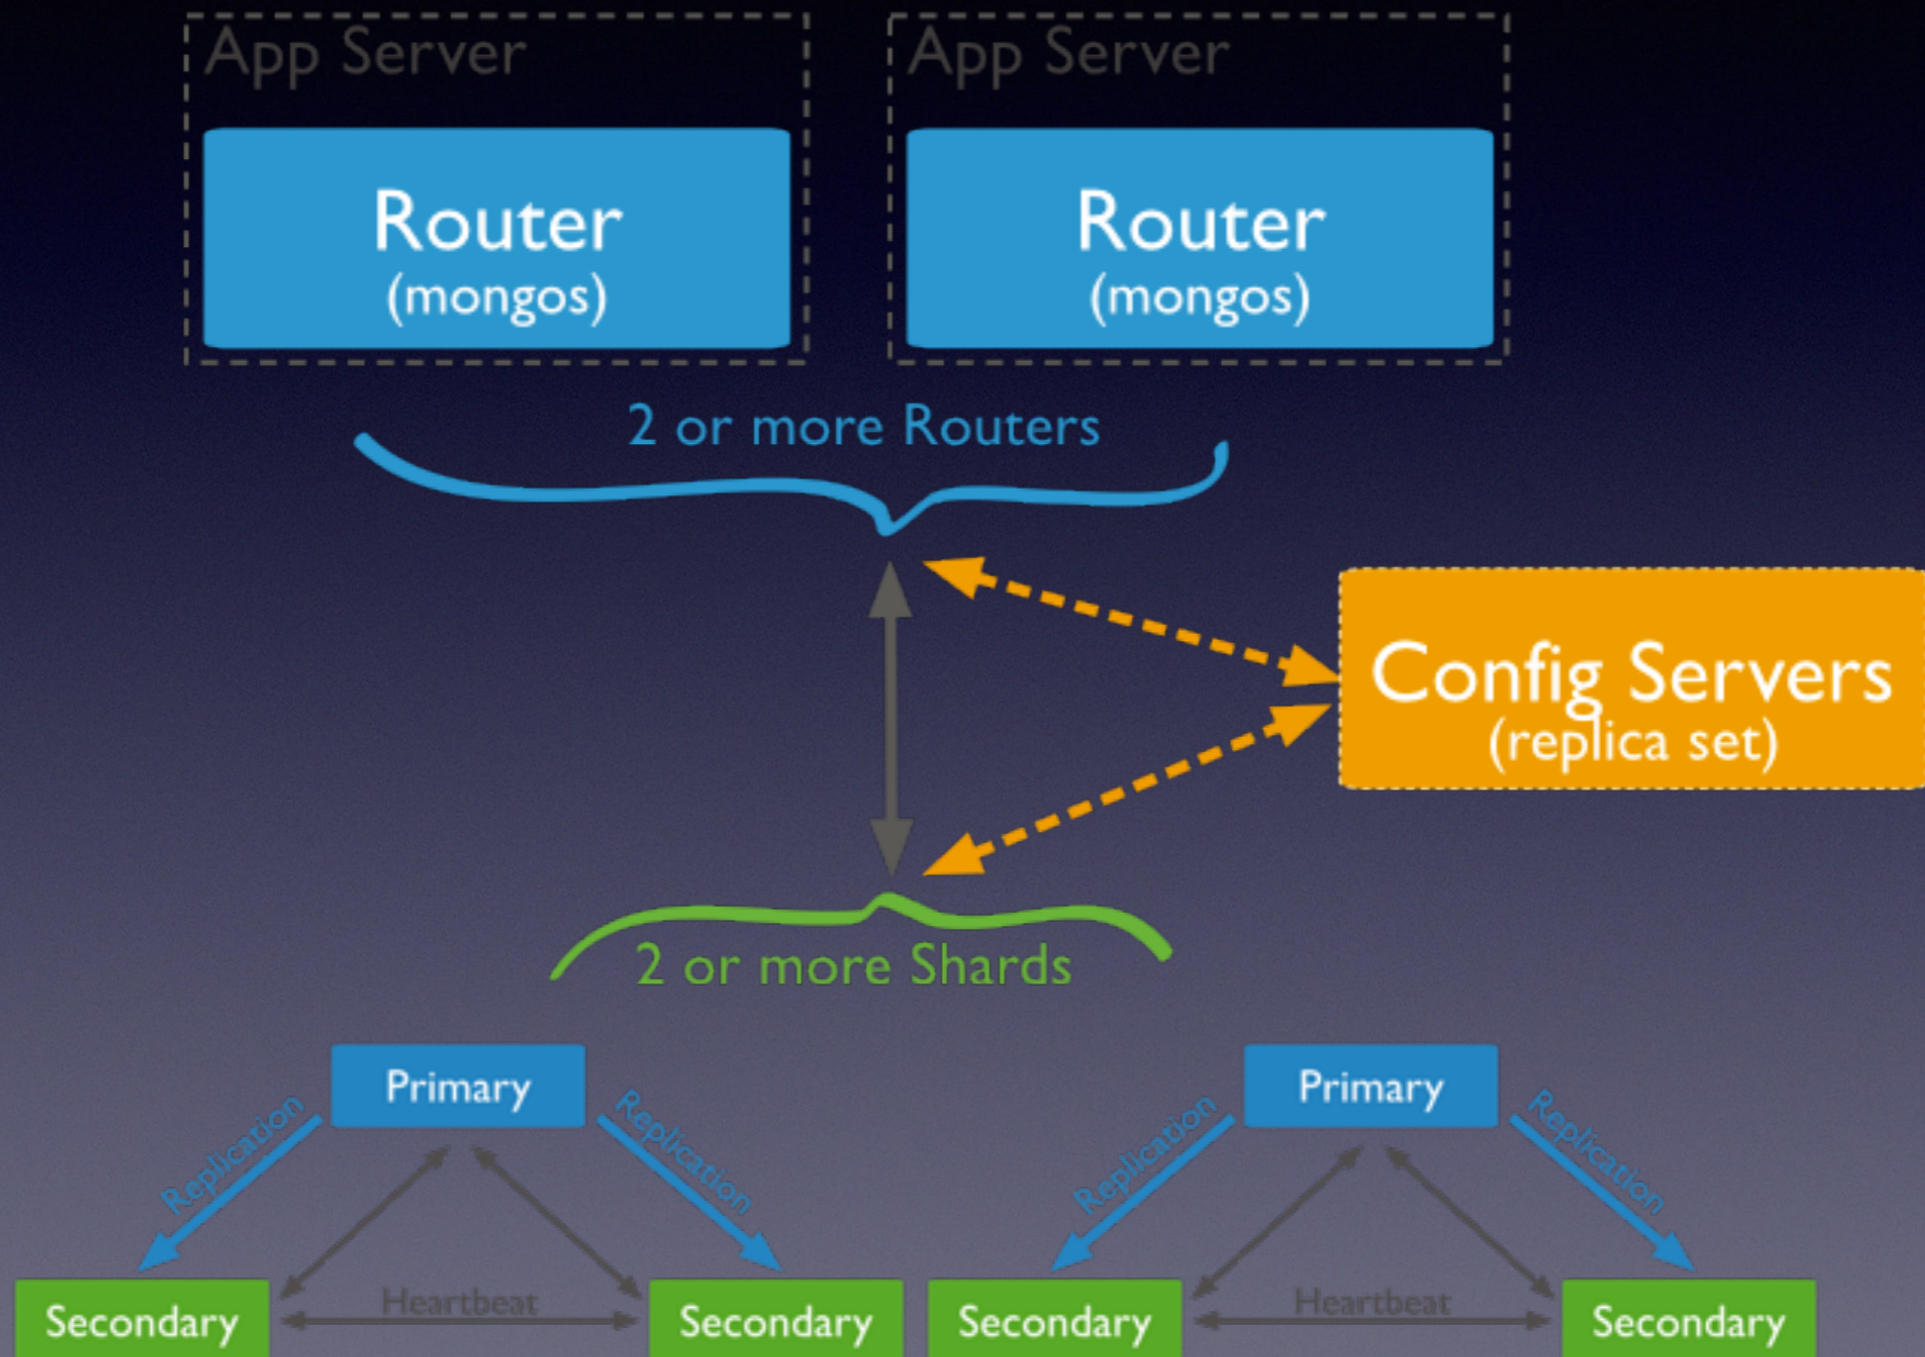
App Server

Router
(mongos)

App Server

Router
(mongos)

2 or more Routers

Config Servers
(replica set)

2 or more Shards

Primary

Replication

Replication

Heartbeat

Secondary

Secondary

Primary

Replication

Replication

Heartbeat

Secondary

Secondary